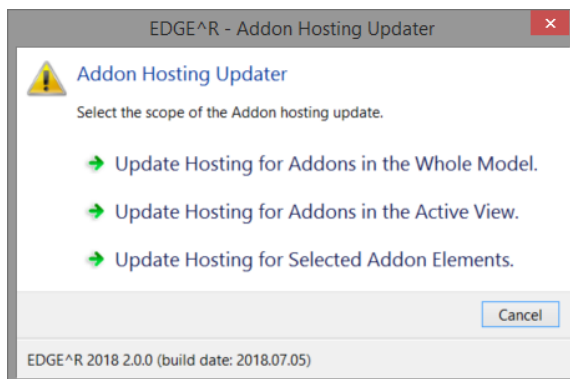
EDGE^R - Addon Hosting Updater

Addon Hosting Updater

Select the scope of the Addon hosting update.

Update Hosting for Addons in the Whole Model.

Update Hosting for Addons in the Active View.

Update Hosting for Selected Addon Elements.

Cancel

EDGE^R 2018 2.0.0 (build date: 2018.07.05)